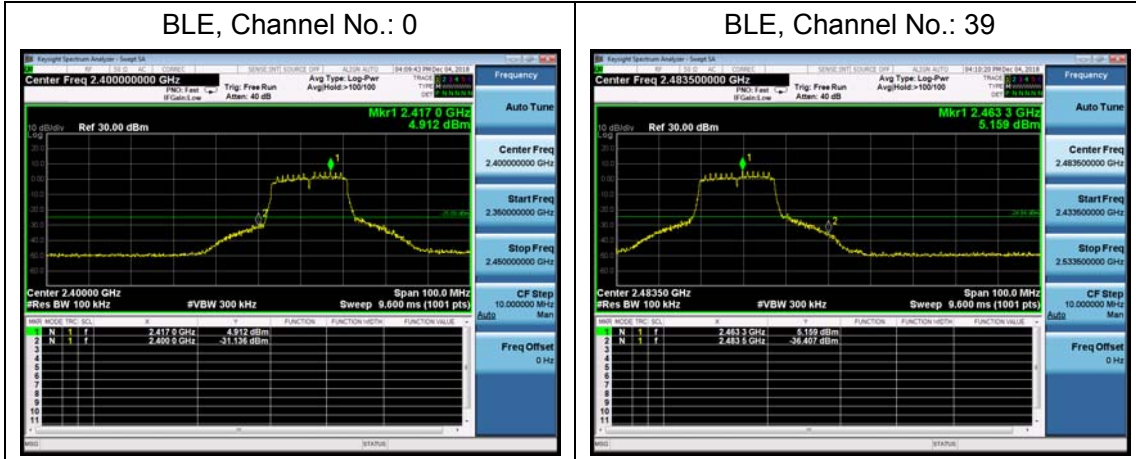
| BLE, Channel No.: 0 | BLE, Channel No.: 39 |
|---|---|

Keysight Spectrum Analyzer - Swept SA
Center Freq 2.400000000 GHz
PNO: Fast
IFGain:Low
Trig: Free Run
Atten: 40 dB
Avg Type: Log-Pwr
Avg|Hold:>100/100
04:09:43 PM Dec 04, 2018
TRACE 1 2 3 4 5 6
TYPE
DET P N N N N N
Frequency
Mkr1 2.417 0 GHz
4.912 dBm
10 dB/div Ref 30.00 dBm
Log
Auto Tune
Center Freq
2.400000000 GHz
Start Freq
2.350000000 GHz
Stop Freq
2.450000000 GHz
Center 2.40000 GHz
#Res BW 100 kHz
#VBW 300 kHz
Span 100.0 MHz
Sweep 9.600 ms (1001 pts)
CF Step
10.000000 MHz
Auto Man
Freq Offset
0 Hz

| MKR | MODE | TRC | SCL | X | Y | FUNCTION | FUNCTION WIDTH | FUNCTION VALUE |
|---|---|---|---|---|---|---|---|---|
| 1 | N | 1 | f | 2.417 0 GHz | 4.912 dBm | | | |
| 2 | N | 1 | f | 2.400 0 GHz | -31.136 dBm | | | |
| 3 | | | | | | | | |
| 4 | | | | | | | | |
| 5 | | | | | | | | |
| 6 | | | | | | | | |
| 7 | | | | | | | | |
| 8 | | | | | | | | |
| 9 | | | | | | | | |
| 10 | | | | | | | | |
| 11 | | | | | | | | |

MSG
STATUS

Keysight Spectrum Analyzer - Swept SA
Center Freq 2.483500000 GHz
PNO: Fast
IFGain:Low
Trig: Free Run
Atten: 40 dB
Avg Type: Log-Pwr
Avg|Hold:>100/100
04:10:20 PM Dec 04, 2018
TRACE 1 2 3 4 5 6
TYPE
DET P N N N N N
Frequency
Mkr1 2.463 3 GHz
5.159 dBm
10 dB/div Ref 30.00 dBm
Log
Auto Tune
Center Freq
2.483500000 GHz
Start Freq
2.433500000 GHz
Stop Freq
2.533500000 GHz
Center 2.48350 GHz
#Res BW 100 kHz
#VBW 300 kHz
Span 100.0 MHz
Sweep 9.600 ms (1001 pts)
CF Step
10.000000 MHz
Auto Man
Freq Offset
0 Hz

| MKR | MODE | TRC | SCL | X | Y | FUNCTION | FUNCTION WIDTH | FUNCTION VALUE |
|---|---|---|---|---|---|---|---|---|
| 1 | N | 1 | f | 2.463 3 GHz | 5.159 dBm | | | |
| 2 | N | 1 | f | 2.483 5 GHz | -36.407 dBm | | | |
| 3 | | | | | | | | |
| 4 | | | | | | | | |
| 5 | | | | | | | | |
| 6 | | | | | | | | |
| 7 | | | | | | | | |
| 8 | | | | | | | | |
| 9 | | | | | | | | |
| 10 | | | | | | | | |
| 11 | | | | | | | | |

MSG
STATUS